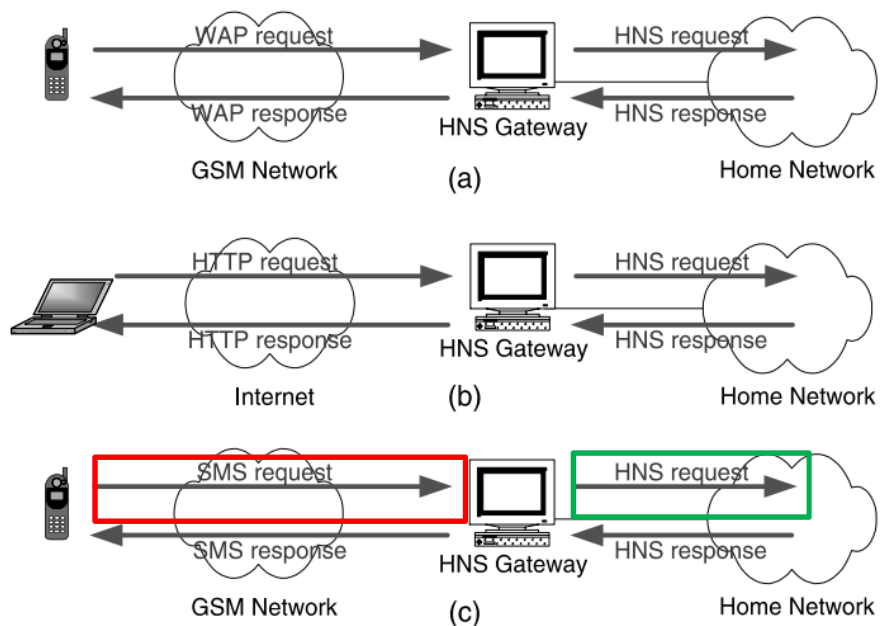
WAP request
HNS request
WAP response
HNS response
HNS Gateway
GSM Network
(a)
Home Network

HTTP request
HNS request
HTTP response
HNS response
HNS Gateway
Internet
(b)
Home Network

SMS request
HNS request
SMS response
HNS response
HNS Gateway
GSM Network
(c)
Home Network